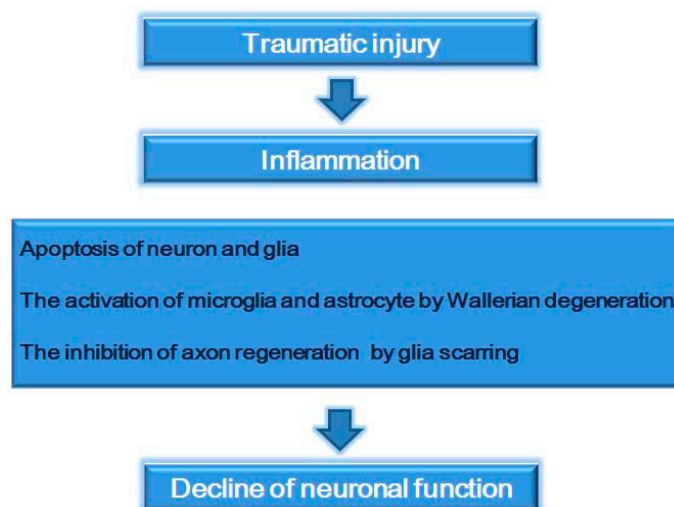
Traumatic injury

Inflammation

Apoptosis of neuron and glia

The activation of microglia and astrocyte by Wallerian degeneration

The inhibition of axon regeneration by glia scarring

Decline of neuronal function